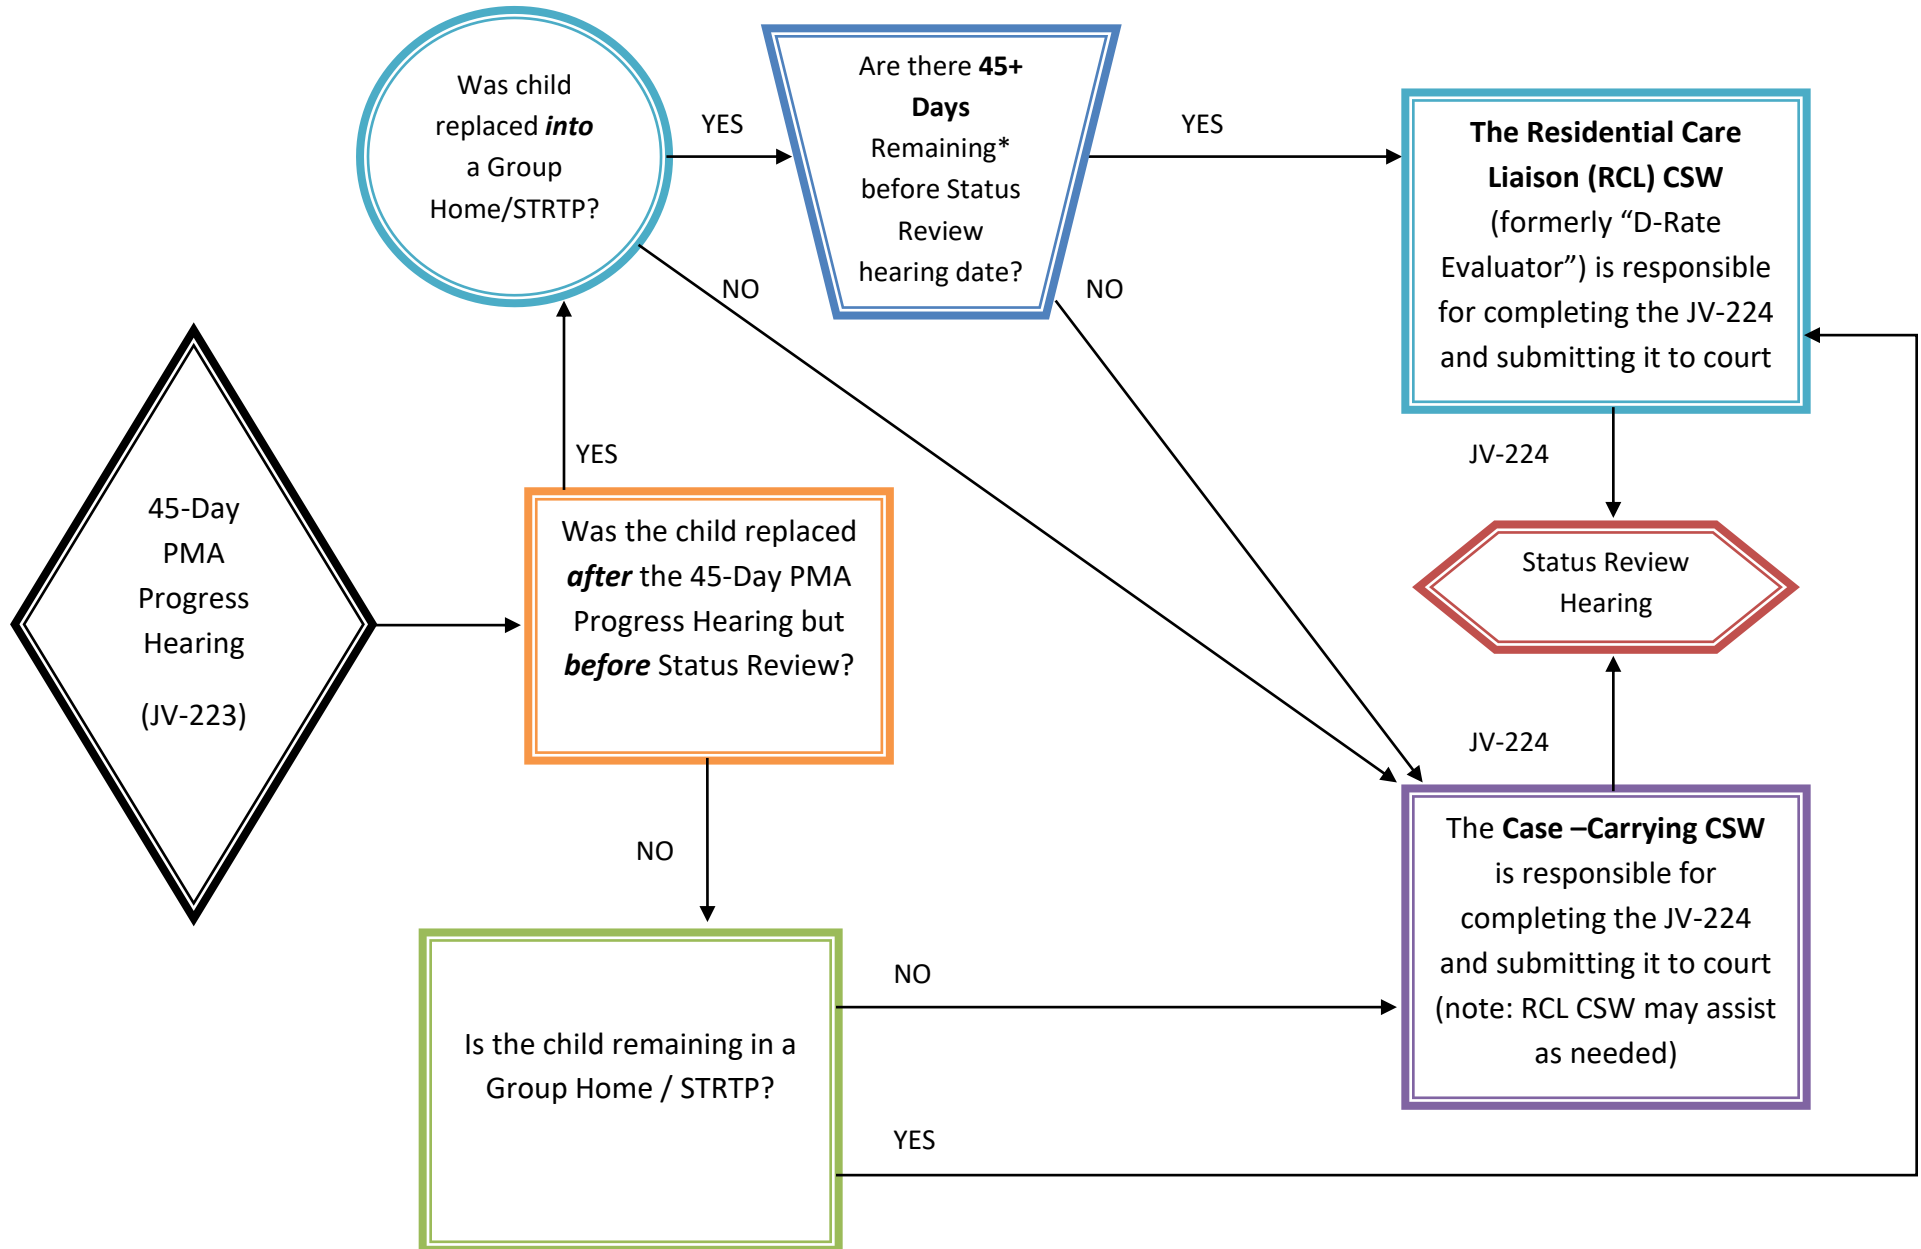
45-Day PMA Progress Hearing

(JV-223)

Was the child replaced ***after*** the 45-Day PMA Progress Hearing but ***before*** Status Review?

YES

Was child replaced ***into*** a Group Home/STRTP?

YES

Are there **45+ Days** Remaining* before Status Review hearing date?

YES

**The Residential Care Liaison (RCL) CSW** (formerly "D-Rate Evaluator") is responsible for completing the JV-224 and submitting it to court

NO

NO

JV-224

Status Review Hearing

JV-224

The **Case –Carrying CSW** is responsible for completing the JV-224 and submitting it to court (note: RCL CSW may assist as needed)

NO

Is the child remaining in a Group Home / STRTP?

NO

YES